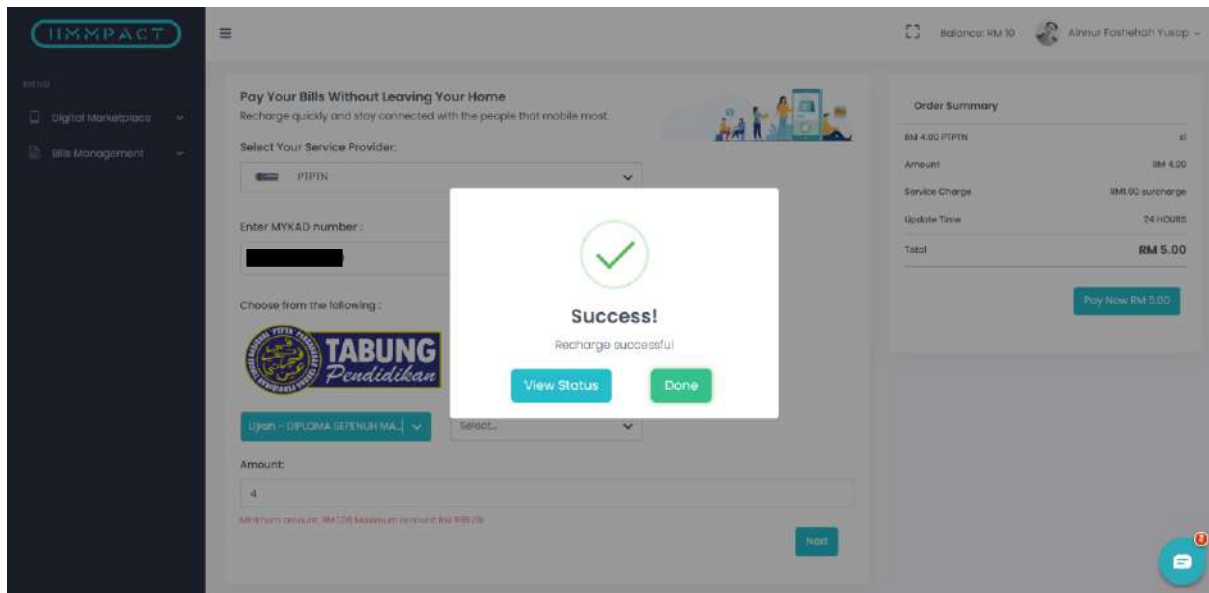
IIMMPACT

MENU

Digital Marketplace

Bills Management

Balance: RM 10

Ainnur Fashehah Yusup

Pay Your Bills Without Leaving Your Home

Recharge quickly and stay connected with the people that mobile most.

Select Your Service Provider:

PTPTN

Enter MYKAD number :

Choose from the following :

TABUNG Pendidikan

Ujian - DIPLOMA SEPENUH MA...

Select...

Amount:

4

Minimum amount: RM 1.00 Maximum amount: RM 999.00

Next

Order Summary

RM 4.00 PTPTN

x1

Amount

RM 4.00

Service Charge

RM1.00 surcharge

Update Time

24 HOURS

Total

RM 5.00

Pay Now RM 5.00

Success!

Recharge successful

View Status

Done

3